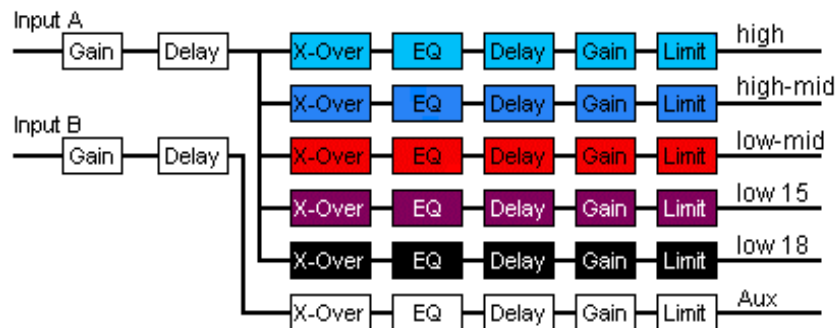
Input A

Gain

Delay

X-Over

EQ

Delay

Gain

Limit

high

X-Over

EQ

Delay

Gain

Limit

high-mid

Input B

Gain

Delay

X-Over

EQ

Delay

Gain

Limit

low-mid

X-Over

EQ

Delay

Gain

Limit

low 15

X-Over

EQ

Delay

Gain

Limit

low 18

X-Over

EQ

Delay

Gain

Limit

Aux